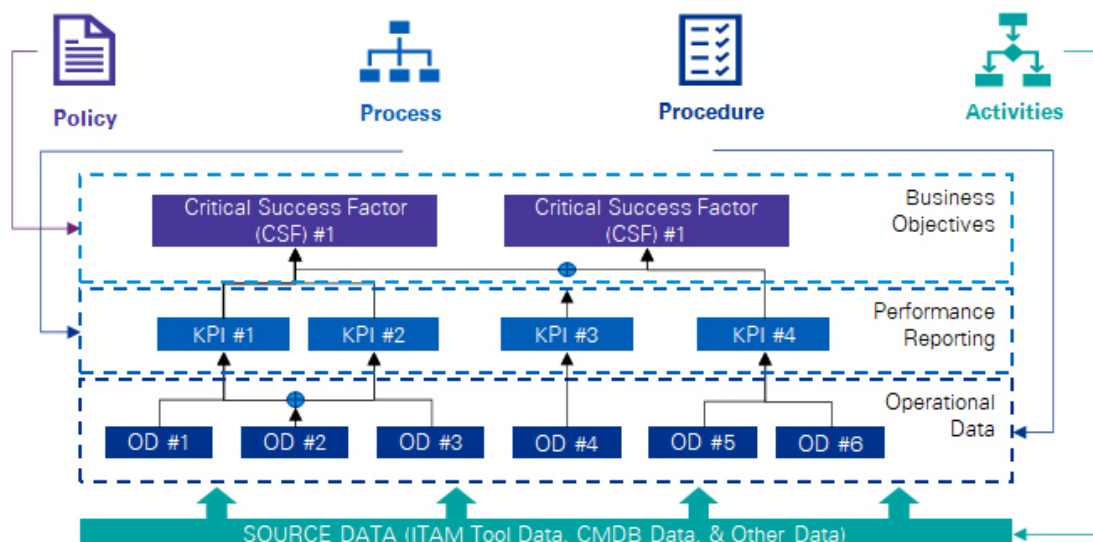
Policy

Process

Procedure

Activities

Critical Success Factor (CSF) #1

Critical Success Factor (CSF) #1

Business Objectives

KPI #1

KPI #2

KPI #3

KPI #4

Performance Reporting

OD #1

OD #2

OD #3

OD #4

OD #5

OD #6

Operational Data

SOURCE DATA (ITAM Tool Data, CMDB Data, & Other Data)